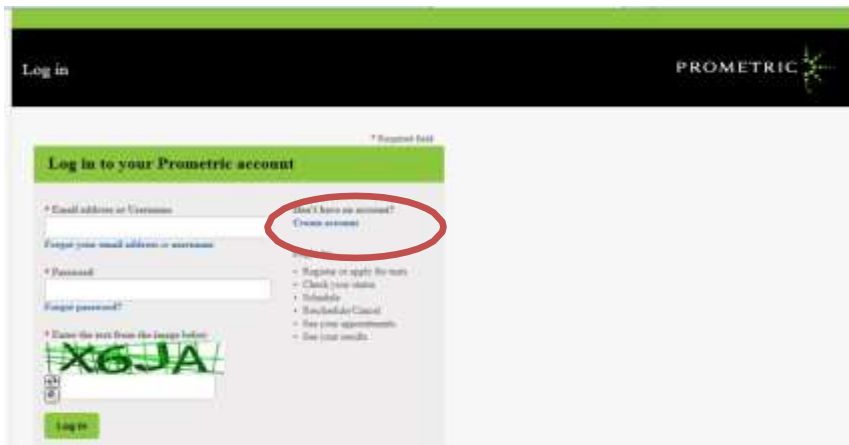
Log in

PROMETRIC

* Required field

Log in to your Prometric account

* Email address or Username

Forgot your email address or username

* Password

Forgot password?

* Enter the text from the image below

X6JA

Don't have an account?
Create account

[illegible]
• Register or apply for tests
• Check your status
• Schedule
• Reschedule/Cancel
• See your appointments
• See your results

Log in